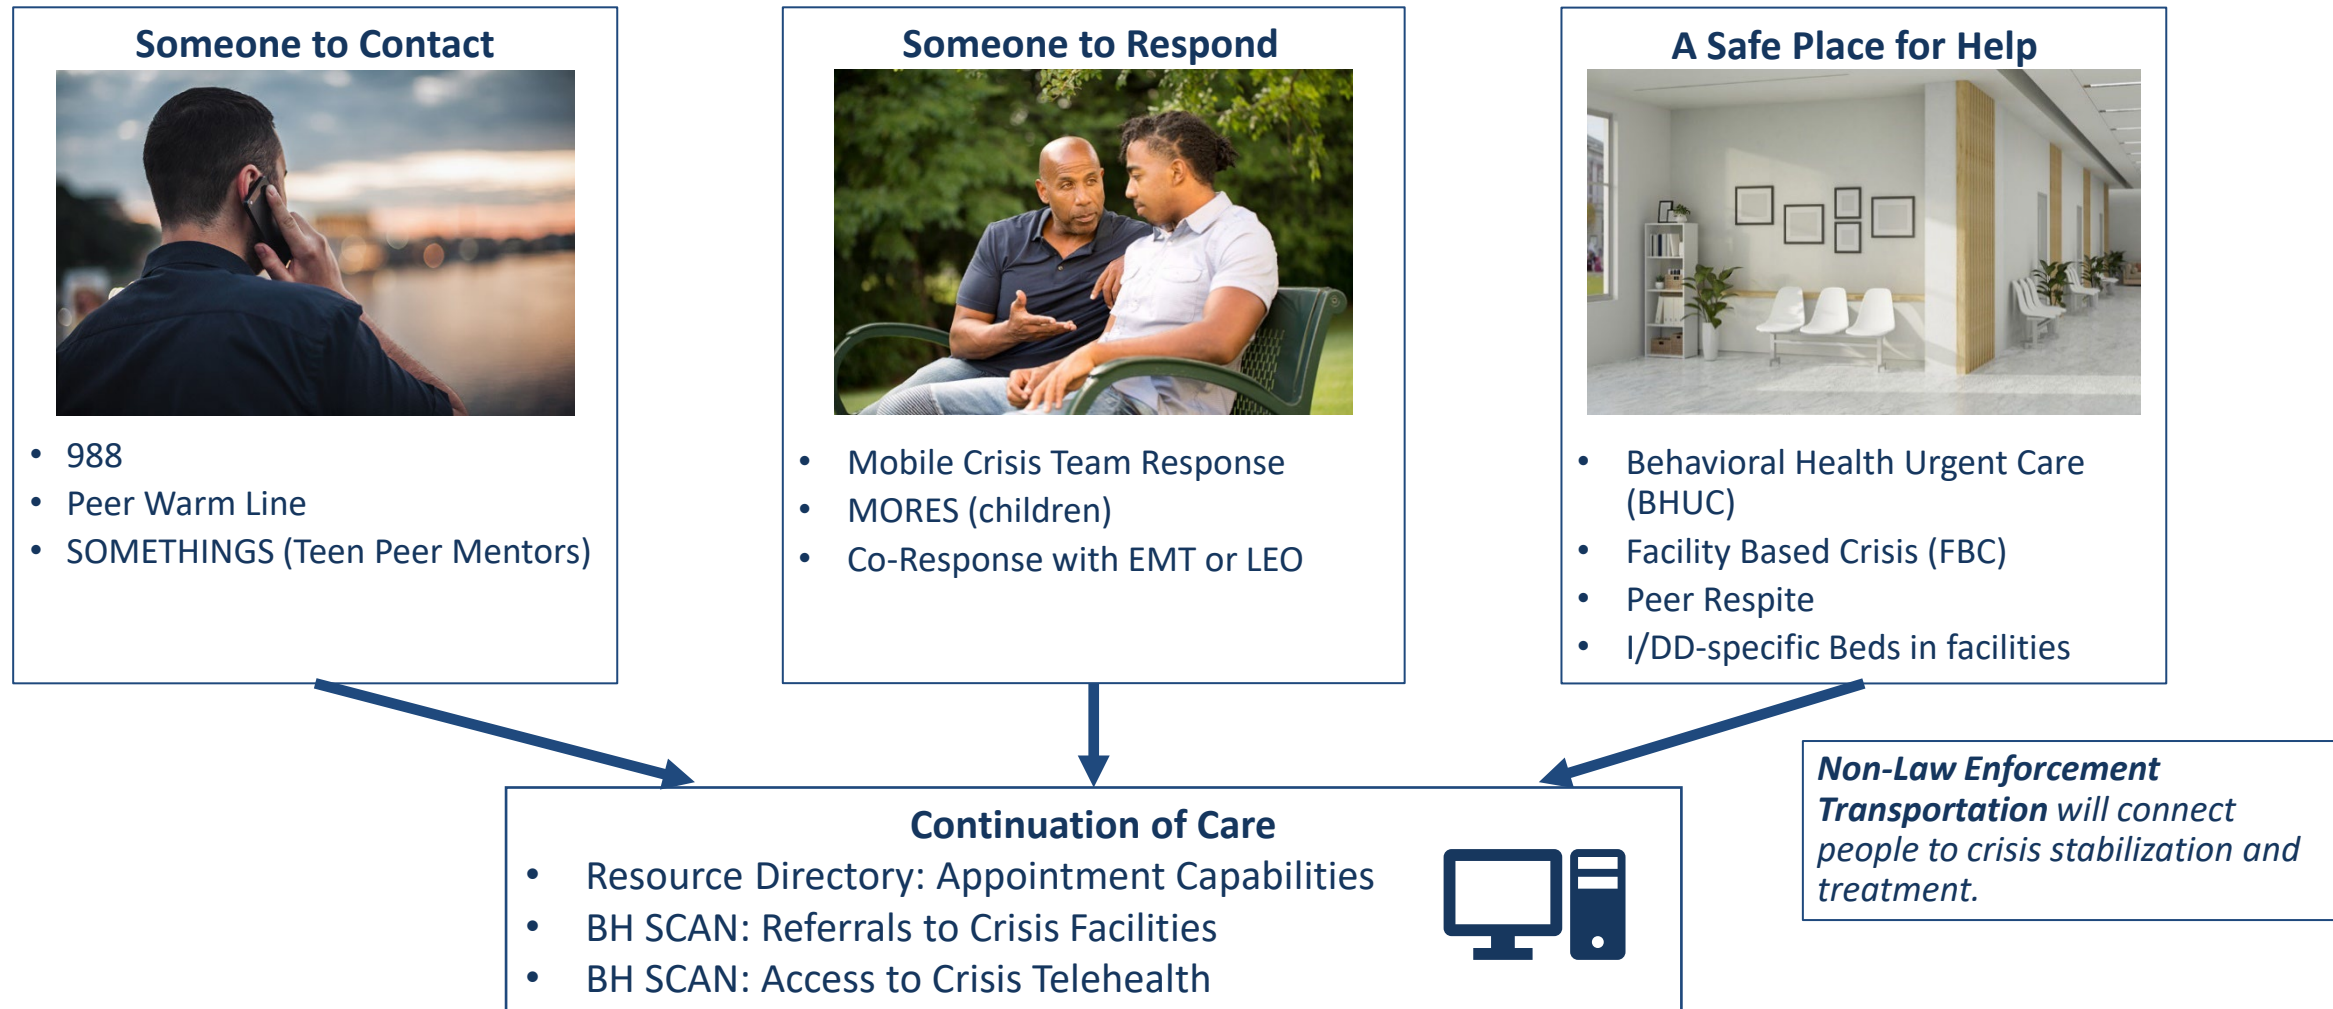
Someone to Contact

- 988
- Peer Warm Line
- SOMETHINGS (Teen Peer Mentors)

Someone to Respond

- Mobile Crisis Team Response
- MORES (children)
- Co-Response with EMT or LEO

A Safe Place for Help

- Behavioral Health Urgent Care (BHUC)
- Facility Based Crisis (FBC)
- Peer Respite
- I/DD-specific Beds in facilities

***Non-Law Enforcement Transportation*** *will connect people to crisis stabilization and treatment.*

Continuation of Care

- Resource Directory: Appointment Capabilities
- BH SCAN: Referrals to Crisis Facilities
- BH SCAN: Access to Crisis Telehealth